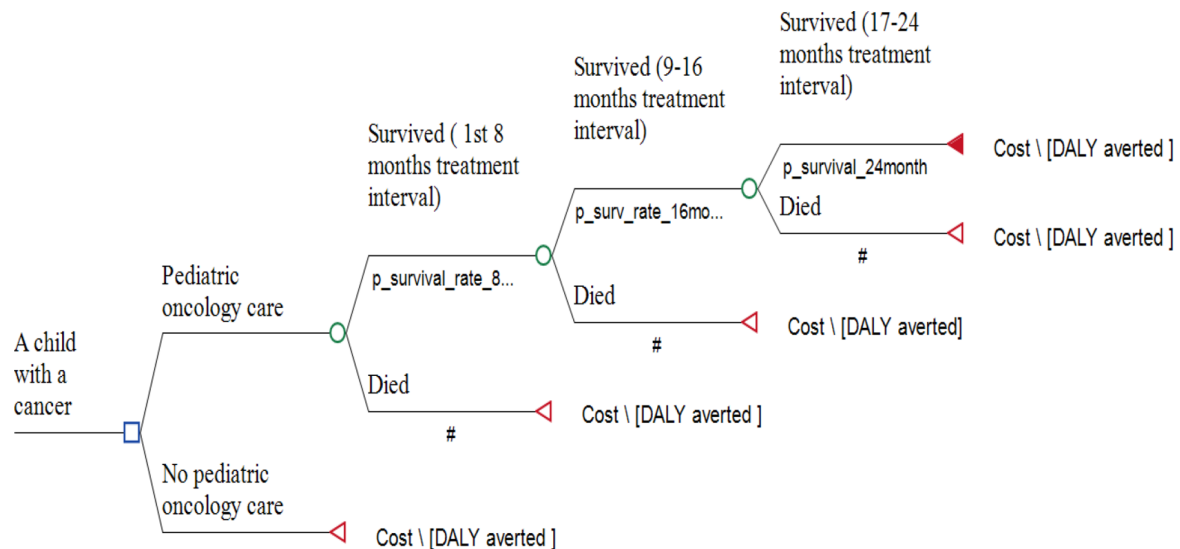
Survived (17-24 months treatment interval)

Survived (9-16 months treatment interval)

Survived ( 1st 8 months treatment interval)

p_survival_24month

Cost \ [DALY averted ]

Died

Cost \ [DALY averted ]

#

p_surv_rate_16mo...

Pediatric oncology care

p_survival_rate_8...

Died

Cost \ [DALY averted]

#

A child with a cancer

Died

Cost \ [DALY averted ]

#

No pediatric oncology care

Cost \ [DALY averted ]